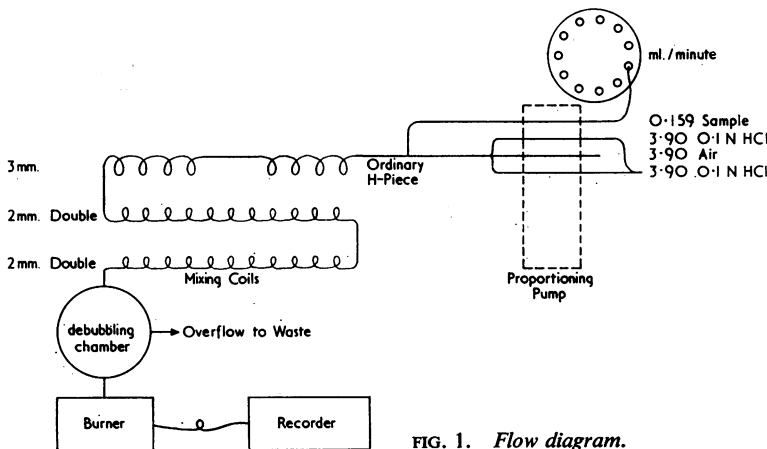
ml./minute

O·159 Sample
3·90 O·1 N HCl
3·90 Air
3·90 O·1 N HCl

3mm.

Ordinary H-Piece

2mm. Double

2mm. Double

Mixing Coils

Proportioning Pump

debubbling chamber

→ Overflow to Waste

Burner

Recorder

FIG. 1. *Flow diagram.*